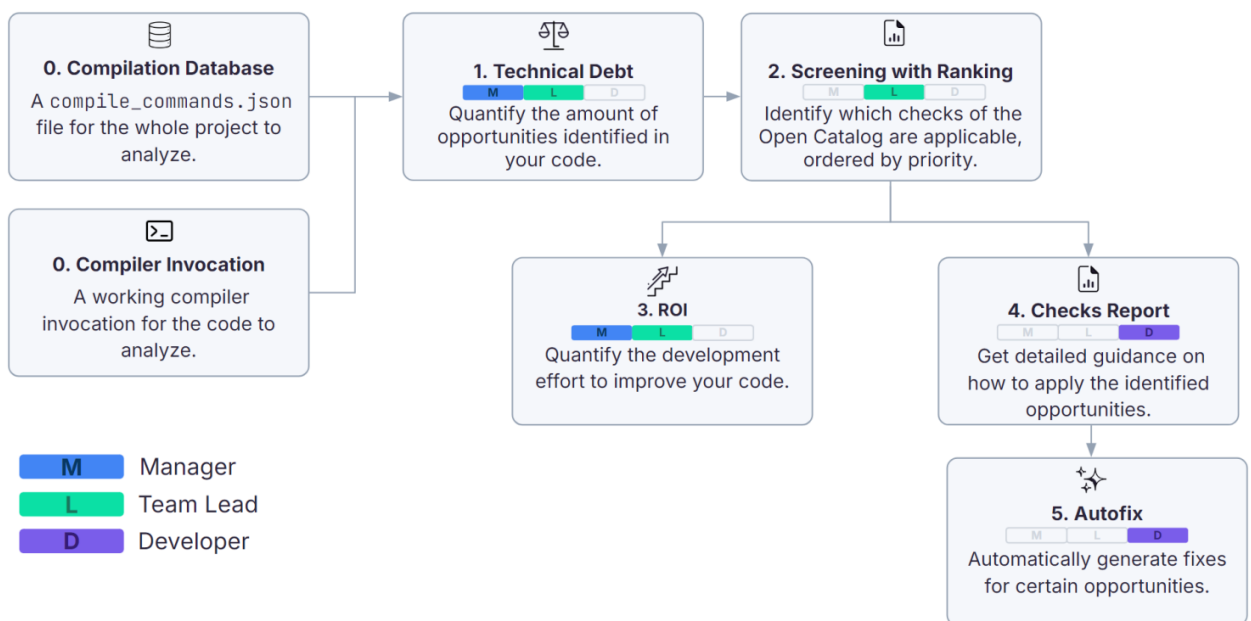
0. Compilation Database

A compile_commands.json file for the whole project to analyze.

0. Compiler Invocation

A working compiler invocation for the code to analyze.

1. Technical Debt

M L D

Quantify the amount of opportunities identified in your code.

2. Screening with Ranking

M L D

Identify which checks of the Open Catalog are applicable, ordered by priority.

3. ROI

M L D

Quantify the development effort to improve your code.

4. Checks Report

M L D

Get detailed guidance on how to apply the identified opportunities.

5. Autofix

M L D

Automatically generate fixes for certain opportunities.

M Manager
L Team Lead
D Developer